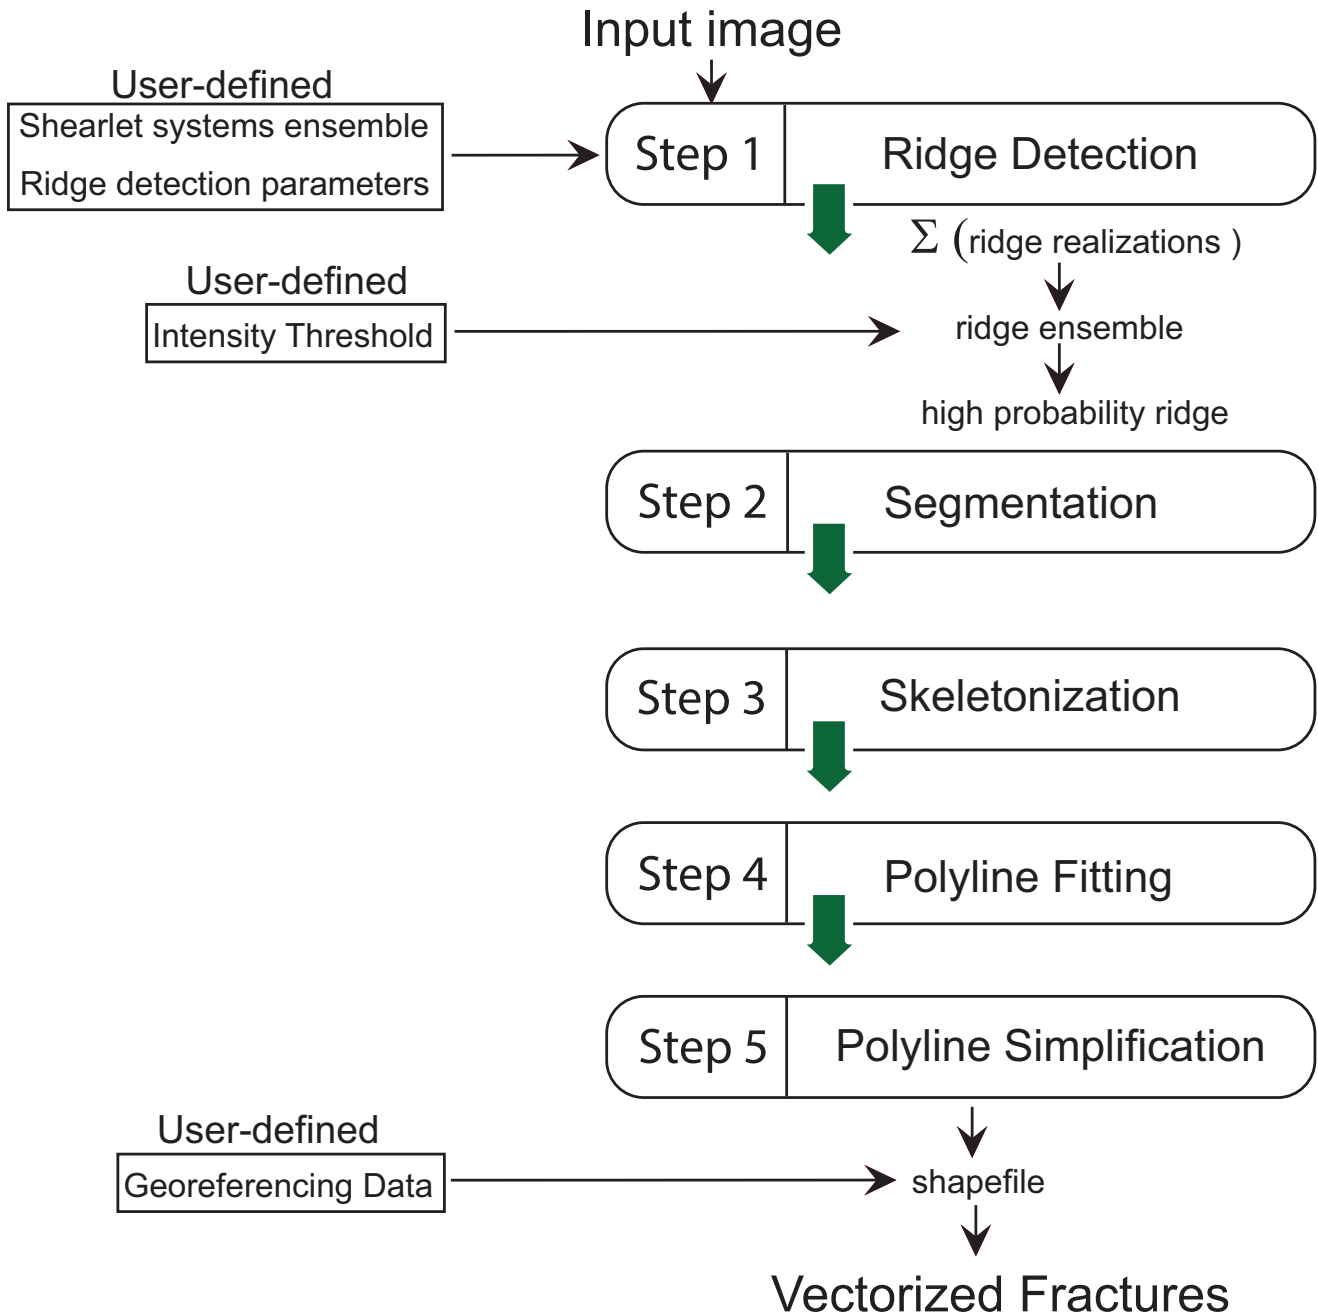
Input image

User-defined

Shearlet systems ensemble

Ridge detection parameters

Step 1 | Ridge Detection

$\Sigma$ (ridge realizations )

User-defined

Intensity Threshold

ridge ensemble

high probability ridge

Step 2 | Segmentation

Step 3 | Skeletonization

Step 4 | Polyline Fitting

Step 5 | Polyline Simplification

User-defined

Georeferencing Data

shapefile

Vectorized Fractures